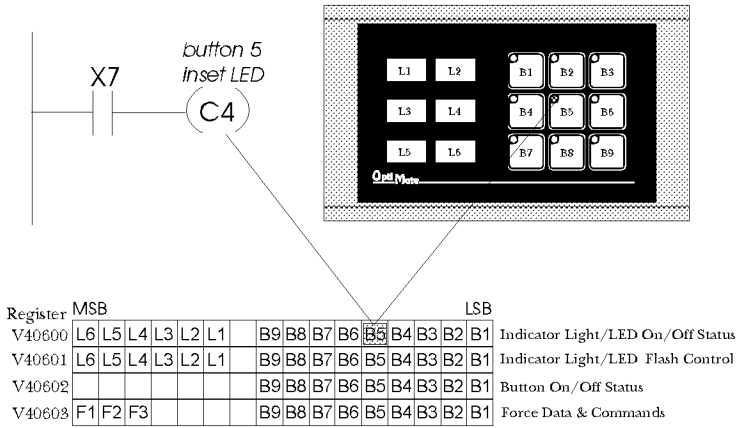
X7

button 5 inset LED

C4

L1 L2
L3 L4
L5 L6

B1 B2 B3
B4 B5 B6
B7 B8 B9

OptiMate

| Register | MSB |  |  |  |  |  |  |  |  |  |  |  |  |  | LSB |  |
|---|---|---|---|---|---|---|---|---|---|---|---|---|---|---|---|---|
| V40600 | L6 | L5 | L4 | L3 | L2 | L1 |  | B9 | B8 | B7 | B6 | B5 | B4 | B3 | B2 | B1 | Indicator Light/LED On/Off Status |
| V40601 | L6 | L5 | L4 | L3 | L2 | L1 |  | B9 | B8 | B7 | B6 | B5 | B4 | B3 | B2 | B1 | Indicator Light/LED Flash Control |
| V40602 |  |  |  |  |  |  |  | B9 | B8 | B7 | B6 | B5 | B4 | B3 | B2 | B1 | Button On/Off Status |
| V40603 | F1 | F2 | F3 |  |  |  |  | B9 | B8 | B7 | B6 | B5 | B4 | B3 | B2 | B1 | Force Data & Commands |